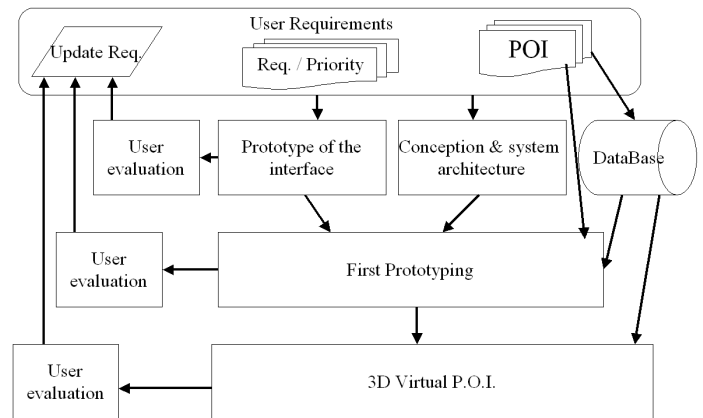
User Requirements

Update Req.

Req. / Priority

POI

User evaluation

Prototype of the interface

Conception & system architecture

DataBase

User evaluation

First Prototyping

User evaluation

3D Virtual P.O.I.